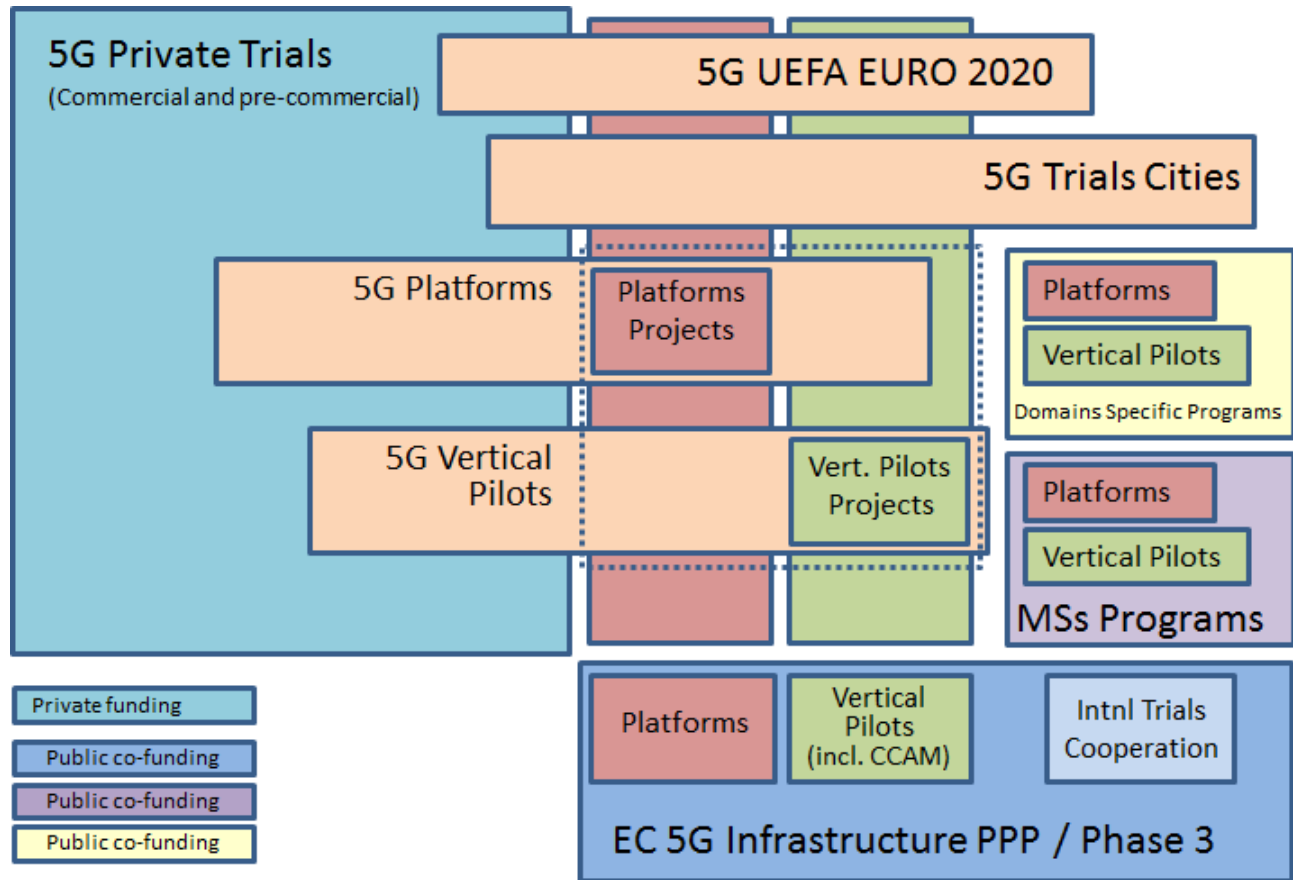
5G Private Trials
(Commercial and pre-commercial)

5G UEFA EURO 2020

5G Trials Cities

5G Platforms

Platforms Projects

5G Vertical Pilots

Vert. Pilots Projects

Platforms

Vertical Pilots

Domains Specific Programs

Platforms

Vertical Pilots

MSs Programs

Private funding

Public co-funding

Public co-funding

Public co-funding

Platforms

Vertical Pilots (incl. CCAM)

Intnl Trials Cooperation

EC 5G Infrastructure PPP / Phase 3